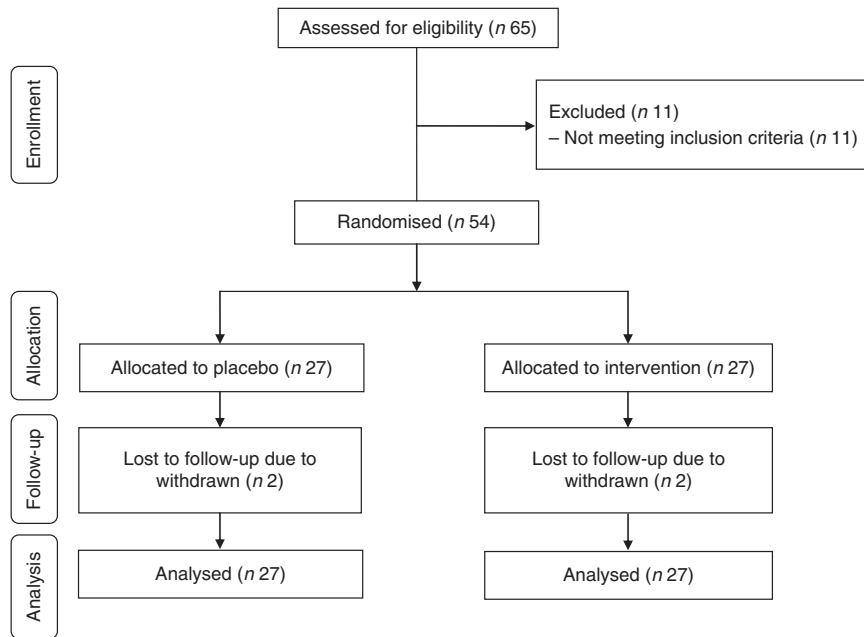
Enrollment

Assessed for eligibility (*n* 65)

Excluded (*n* 11)
– Not meeting inclusion criteria (*n* 11)

Randomised (*n* 54)

Allocation

Allocated to placebo (*n* 27)

Allocated to intervention (*n* 27)

Follow-up

Lost to follow-up due to withdrawn (*n* 2)

Lost to follow-up due to withdrawn (*n* 2)

Analysis

Analysed (*n* 27)

Analysed (*n* 27)